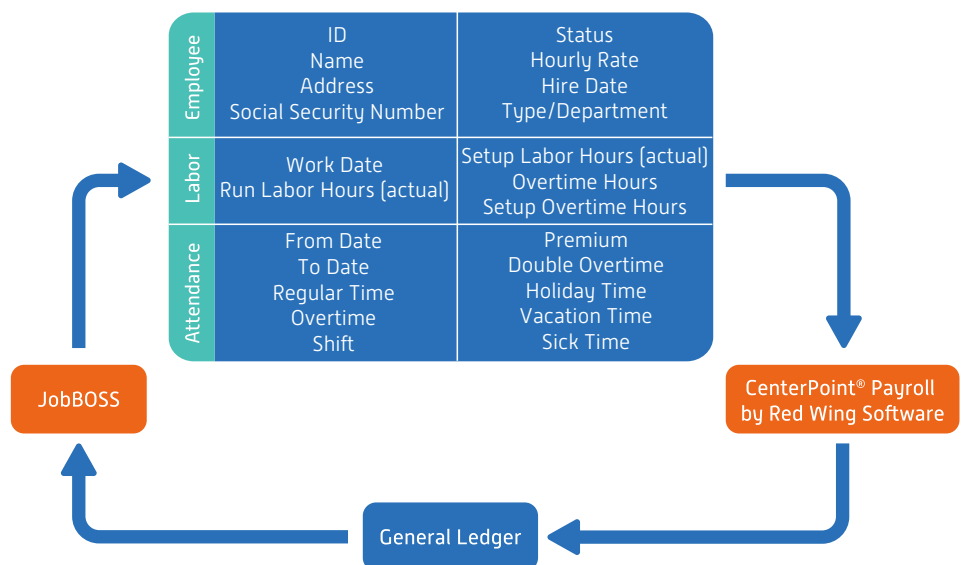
| | | |
|---|---|---|
| Employee | ID<br>Name<br>Address<br>Social Security Number | Status<br>Hourly Rate<br>Hire Date<br>Type/Department |
| Labor | Work Date<br>Run Labor Hours (actual) | Setup Labor Hours (actual)<br>Overtime Hours<br>Setup Overtime Hours |
| Attendance | From Date<br>To Date<br>Regular Time<br>Overtime<br>Shift | Premium<br>Double Overtime<br>Holiday Time<br>Vacation Time<br>Sick Time |

CenterPoint® Payroll by Red Wing Software

General Ledger

JobBOSS